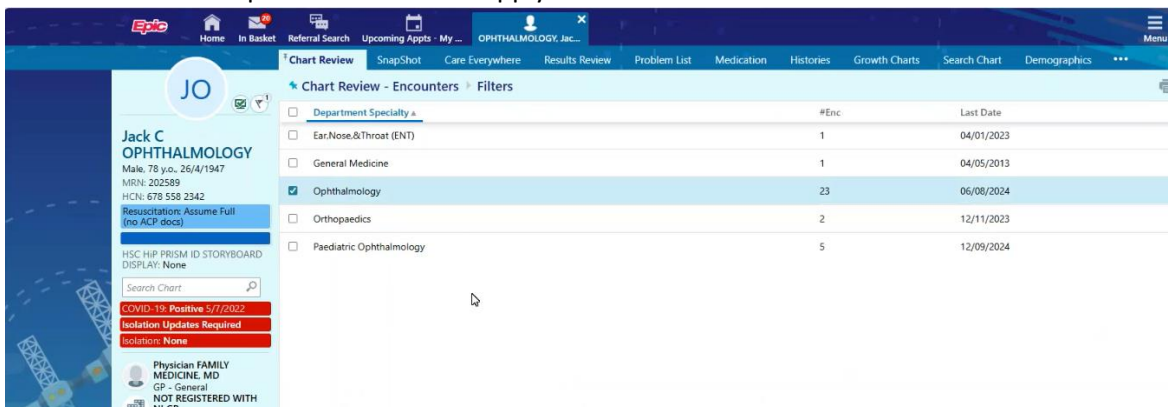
Epic Home In Basket 20 Referral Search Upcoming Appts - My ... OPHTHALMOLOGY, Jac... Menu

Chart Review SnapShot Care Everywhere Results Review Problem List Medication Histories Growth Charts Search Chart Demographics •••

JO

Jack C OPHTHALMOLOGY
Male, 78 y.o., 26/4/1947
MRN: 202589
HCN: 678 558 2342
Resuscitation: Assume Full (no ACP docs)

HSC HiP PRISM ID STORYBOARD DISPLAY: None

Search Chart

COVID-19: Positive 5/7/2022
Isolation Updates Required
Isolation: None

Physician FAMILY MEDICINE, MD
GP - General
NOT REGISTERED WITH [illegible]

Chart Review - Encounters Filters

| | Department Specialty | #Enc | Last Date |
|---|---|---|---|
| ☐ | Ear,Nose,&Throat (ENT) | 1 | 04/01/2023 |
| ☐ | General Medicine | 1 | 04/05/2013 |
| ☑ | Ophthalmology | 23 | 06/08/2024 |
| ☐ | Orthopaedics | 2 | 12/11/2023 |
| ☐ | Paediatric Ophthalmology | 5 | 12/09/2024 |